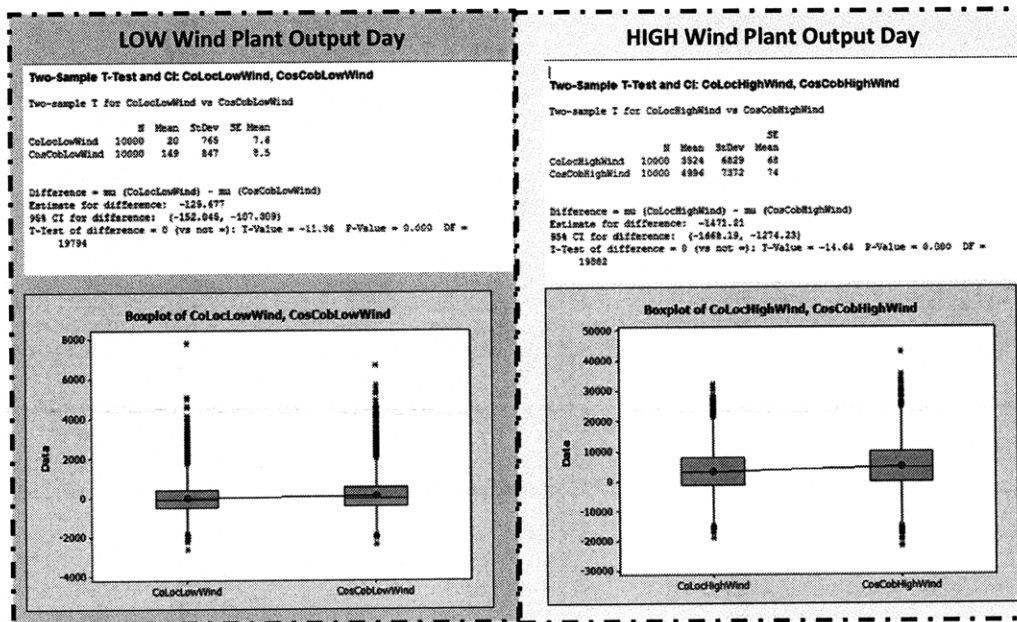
LOW Wind Plant Output Day

Two-Sample T-Test and CI: CoLocLowWind, CosCobLowWind

Two-sample T for CoLocLowWind vs CosCobLowWind

| | N | Mean | StDev | SE Mean |
|---|---|---|---|---|
| CoLocLowWind | 10000 | 20 | 765 | 7.6 |
| CosCobLowWind | 10000 | 149 | 847 | 8.5 |

Difference = mu (CoLocLowWind) - mu (CosCobLowWind)
Estimate for difference: -129.477
95% CI for difference: (-152.045, -107.309)
T-Test of difference = 0 (vs not =): T-Value = -11.96 P-Value = 0.000 DF = 19794

Boxplot of CoLocLowWind, CosCobLowWind

8000
6000
4000
2000
0
-2000
-4000
Data
CoLocLowWind
CosCobLowWind

HIGH Wind Plant Output Day

Two-Sample T-Test and CI: CoLocHighWind, CosCobHighWind

Two-sample T for CoLocHighWind vs CosCobHighWind

| | N | Mean | StDev | SE Mean |
|---|---|---|---|---|
| CoLocHighWind | 10000 | 3524 | 6829 | 68 |
| CosCobHighWind | 10000 | 4996 | 7372 | 74 |

Difference = mu (CoLocHighWind) - mu (CosCobHighWind)
Estimate for difference: -1471.21
95% CI for difference: (-1668.19, -1274.23)
T-Test of difference = 0 (vs not =): T-Value = -14.64 P-Value = 0.000 DF = 19882

Boxplot of CoLocHighWind, CosCobHighWind

50000
40000
30000
20000
10000
0
-10000
-20000
-30000
Data
CoLocHighWind
CosCobHighWind